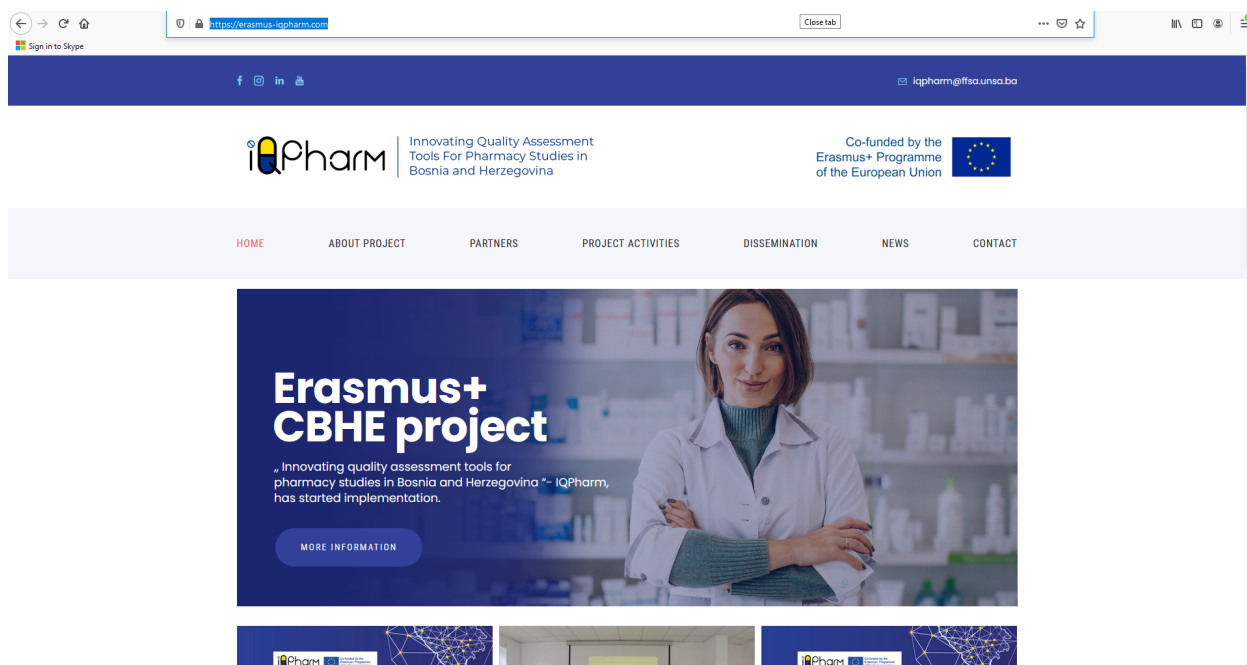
https://erasmus-iqpharm.com

Close tab

Sign in to Skype

iqpharm@ffsa.unsa.ba

iQPharm

Innovating Quality Assessment Tools For Pharmacy Studies in Bosnia and Herzegovina

Co-funded by the Erasmus+ Programme of the European Union

HOME ABOUT PROJECT PARTNERS PROJECT ACTIVITIES DISSEMINATION NEWS CONTACT

Erasmus+ CBHE project

„ Innovating quality assessment tools for pharmacy studies in Bosnia and Herzegovina "- IQPharm, has started implementation.

MORE INFORMATION

iQPharm

iQPharm